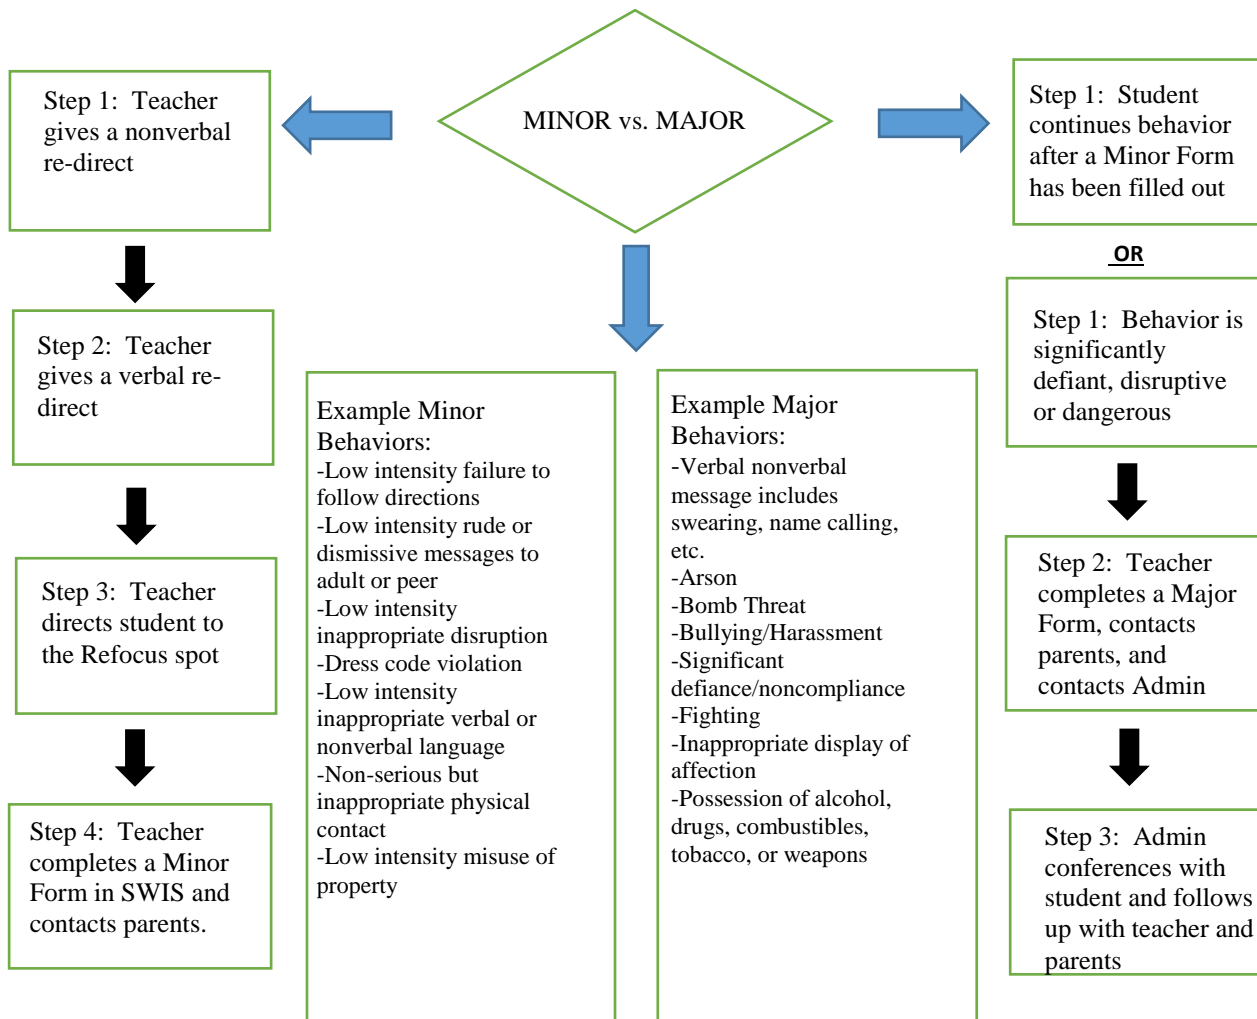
MINOR vs. MAJOR

Step 1: Teacher gives a nonverbal re-direct

Step 2: Teacher gives a verbal re-direct

Step 3: Teacher directs student to the Refocus spot

Step 4: Teacher completes a Minor Form in SWIS and contacts parents.

Example Minor Behaviors:
-Low intensity failure to follow directions
-Low intensity rude or dismissive messages to adult or peer
-Low intensity inappropriate disruption
-Dress code violation
-Low intensity inappropriate verbal or nonverbal language
-Non-serious but inappropriate physical contact
-Low intensity misuse of property

Example Major Behaviors:
-Verbal nonverbal message includes swearing, name calling, etc.
-Arson
-Bomb Threat
-Bullying/Harassment
-Significant defiance/noncompliance
-Fighting
-Inappropriate display of affection
-Possession of alcohol, drugs, combustibles, tobacco, or weapons

Step 1: Student continues behavior after a Minor Form has been filled out

OR

Step 1: Behavior is significantly defiant, disruptive or dangerous

Step 2: Teacher completes a Major Form, contacts parents, and contacts Admin

Step 3: Admin conferences with student and follows up with teacher and parents